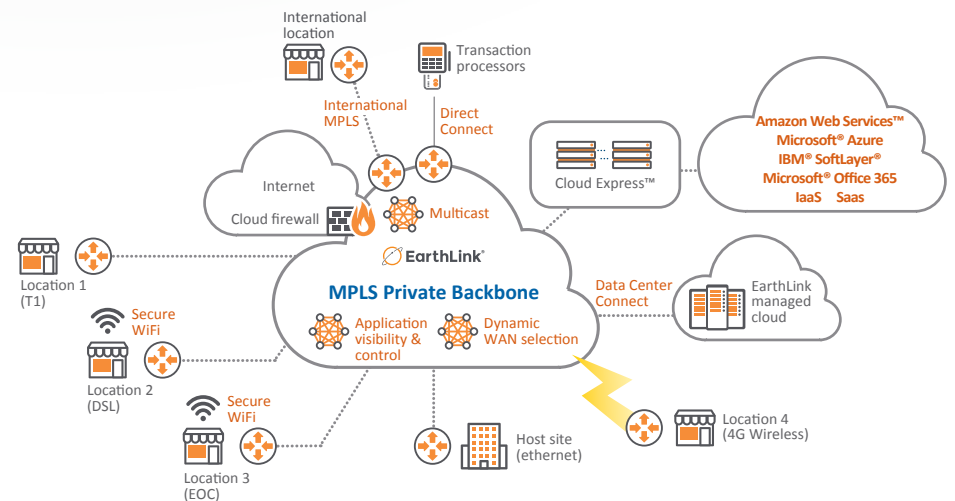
International location

Transaction processors

International MPLS

Direct Connect

Internet

Cloud firewall

Multicast

Cloud Express™

Amazon Web Services™
Microsoft® Azure
IBM® SoftLayer®
Microsoft® Office 365
IaaS Saas

EarthLink®

MPLS Private Backbone

Application visibility & control

Dynamic WAN selection

Data Center Connect

EarthLink managed cloud

Location 1 (T1)

Secure WiFi

Location 2 (DSL)

Secure WiFi

Location 3 (EOC)

Host site (ethernet)

Location 4 (4G Wireless)